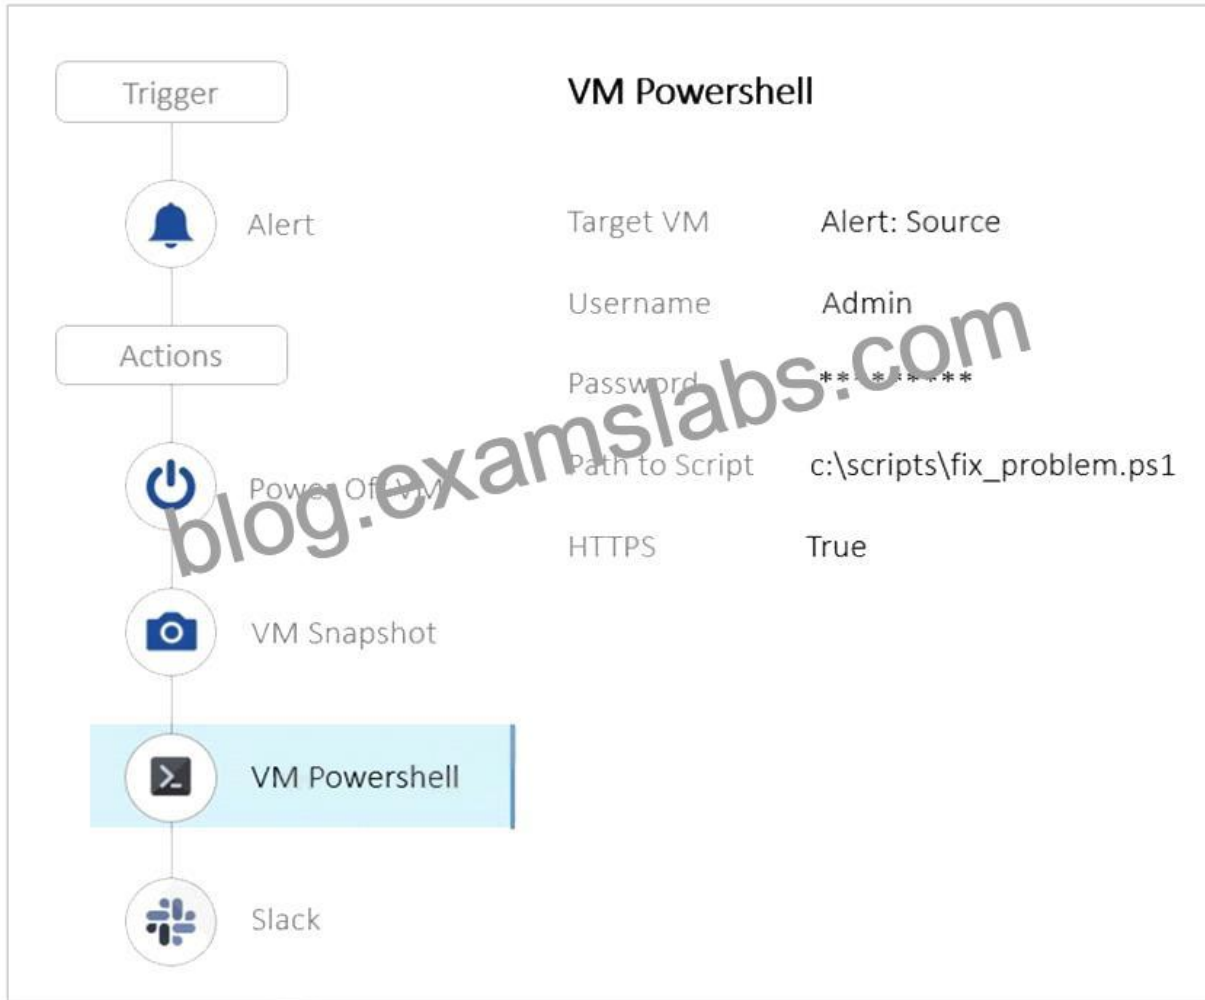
Trigger

Alert

Actions

Power Off VM

VM Snapshot

VM Powershell

Slack

VM Powershell

Target VM Alert: Source

Username Admin

Password *********

Path to Script c:\scripts\fix_problem.ps1

HTTPS True

blog.examslabs.com